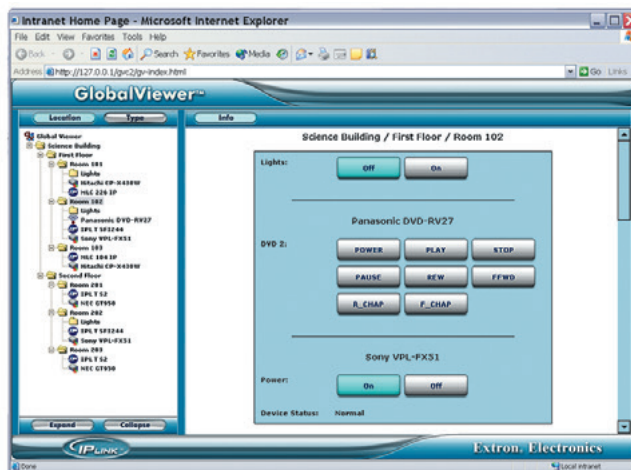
Intranet Home Page - Microsoft Internet Explorer

File Edit View Favorites Tools Help

Back Search Favorites Media

Address http://127.0.0.1/gv2/gv-index.html

Go Links

GlobalViewer

Location Type

Global Viewer
Science Building
First Floor
Room 101
Lights
Hitachi CP-X430W
MLC 226 IP
Room 102
Lights
Panasonic DVD-RV27
IPL T SF3244
Sony VPL-PX51
Room 103
MLC 104 IP
Hitachi CP-X430W
Second Floor
Room 201
IPL T S2
NEC GT950
Room 202
Lights
IPL T SF3244
Sony VPL-PX51
Room 203
IPL T S2
NEC GT950

Expand Collapse

Info

Science Building / First Floor / Room 102

Lights: Off On

Panasonic DVD-RV27

DVD 2: POWER PLAY STOP
PAUSE REW FFWD
R_CHAP F_CHAP

Sony VPL-PX51

Power: On Off

Device Status: Normal

IPLINK

Extron. Electronics

Done

Local intranet